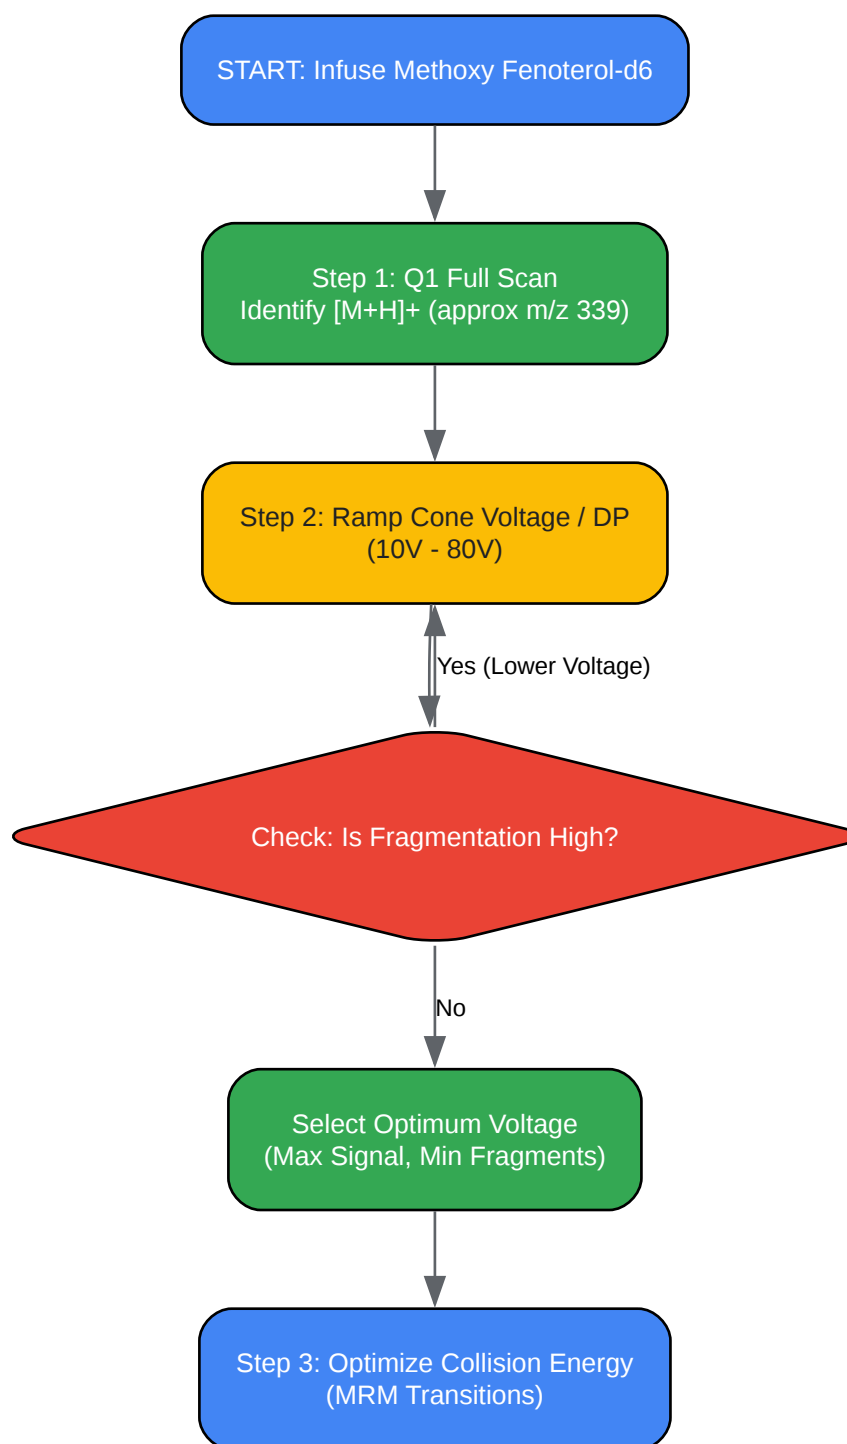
START: Infuse Methoxy Fenoterol-d6

Step 1: Q1 Full Scan
Identify [M+H]+ (approx m/z 339)

Step 2: Ramp Cone Voltage / DP
(10V - 80V)

Yes (Lower Voltage)

Check: Is Fragmentation High?

No

Select Optimum Voltage
(Max Signal, Min Fragments)

Step 3: Optimize Collision Energy
(MRM Transitions)